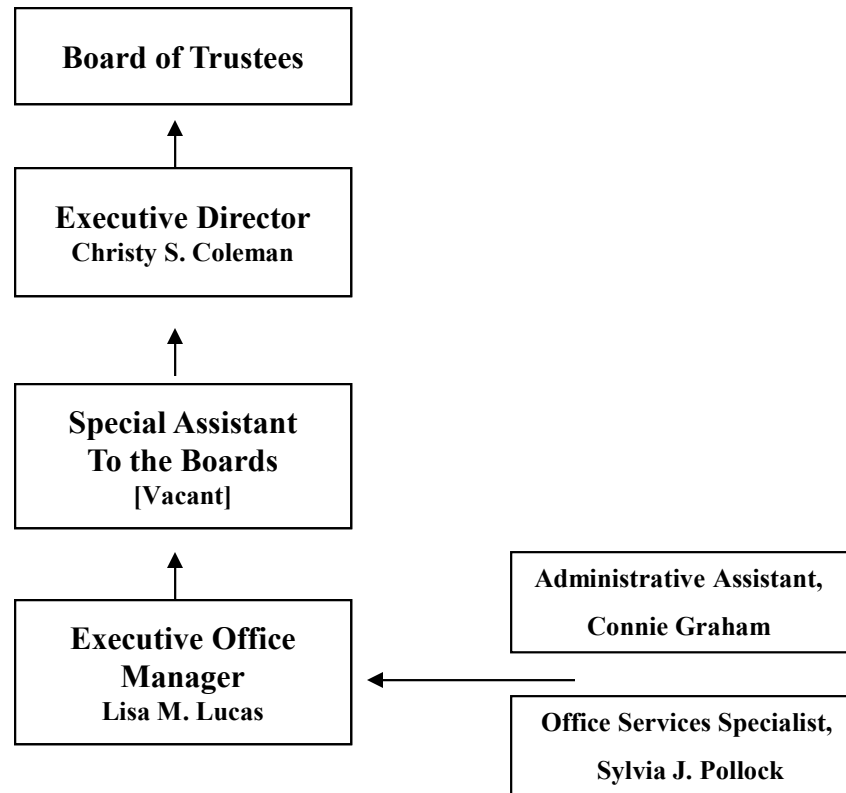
Board of Trustees

Executive Director
Christy S. Coleman

Special Assistant
To the Boards
[Vacant]

Executive Office Manager
Lisa M. Lucas

Administrative Assistant,
Connie Graham

Office Services Specialist,
Sylvia J. Pollock